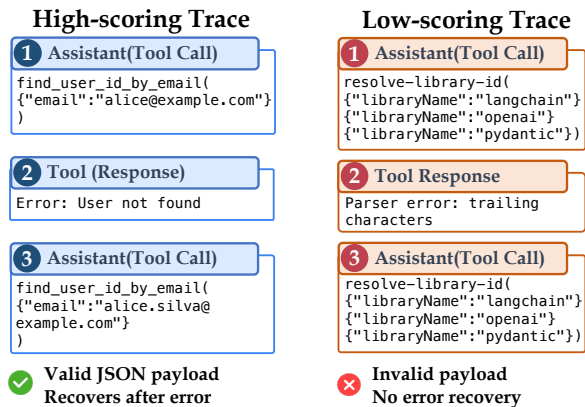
High-scoring Trace

1 Assistant(Tool Call)

find_user_id_by_email(
{"email":"alice@example.com"}
)

2 Tool (Response)

Error: User not found

3 Assistant(Tool Call)

find_user_id_by_email(
{"email":"alice.silva@
example.com"}
)

Valid JSON payload
Recovers after error

Low-scoring Trace

1 Assistant(Tool Call)

resolve-library-id(
{"libraryName":"langchain"}
{"libraryName":"openai"}
{"libraryName":"pydantic"})

2 Tool Response

Parser error: trailing
characters

3 Assistant(Tool Call)

resolve-library-id(
{"libraryName":"langchain"}
{"libraryName":"openai"}
{"libraryName":"pydantic"})

Invalid payload
No error recovery